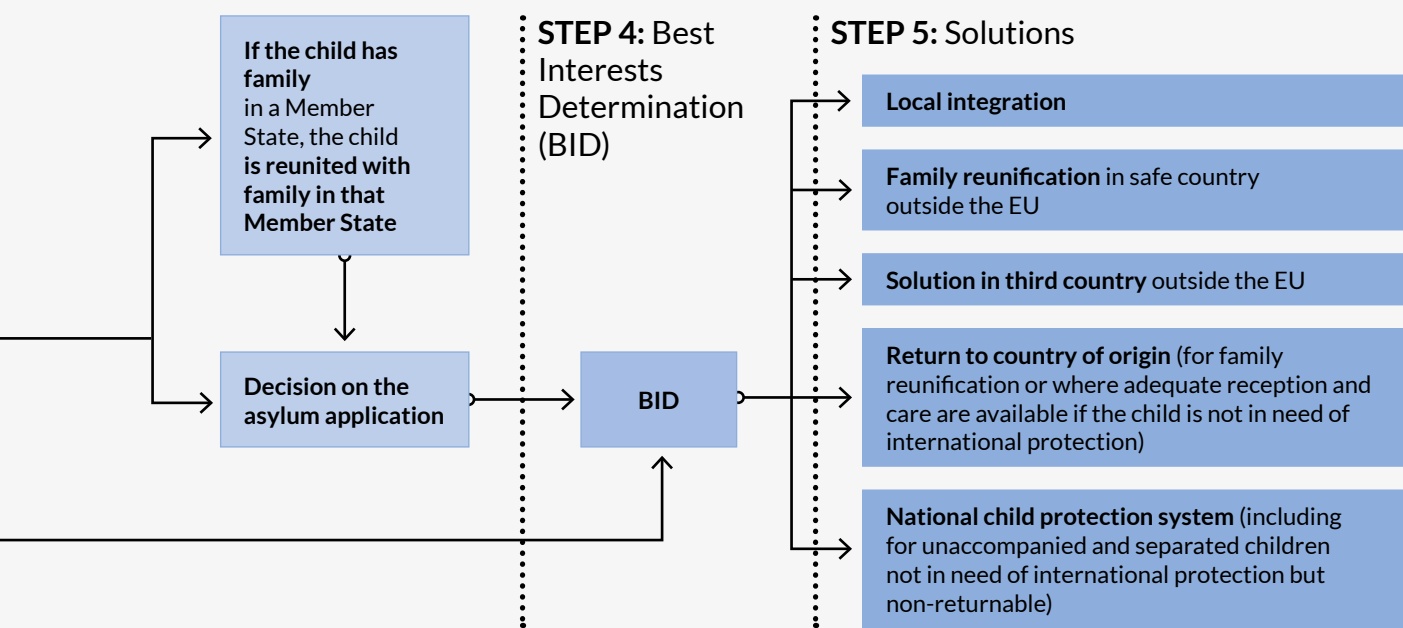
If the child has family in a Member State, the child is reunited with family in that Member State

Decision on the asylum application

STEP 4: Best Interests Determination (BID)

BID

STEP 5: Solutions

Local integration

Family reunification in safe country outside the EU

Solution in third country outside the EU

Return to country of origin (for family reunification or where adequate reception and care are available if the child is not in need of international protection)

National child protection system (including for unaccompanied and separated children not in need of international protection but non-returnable)